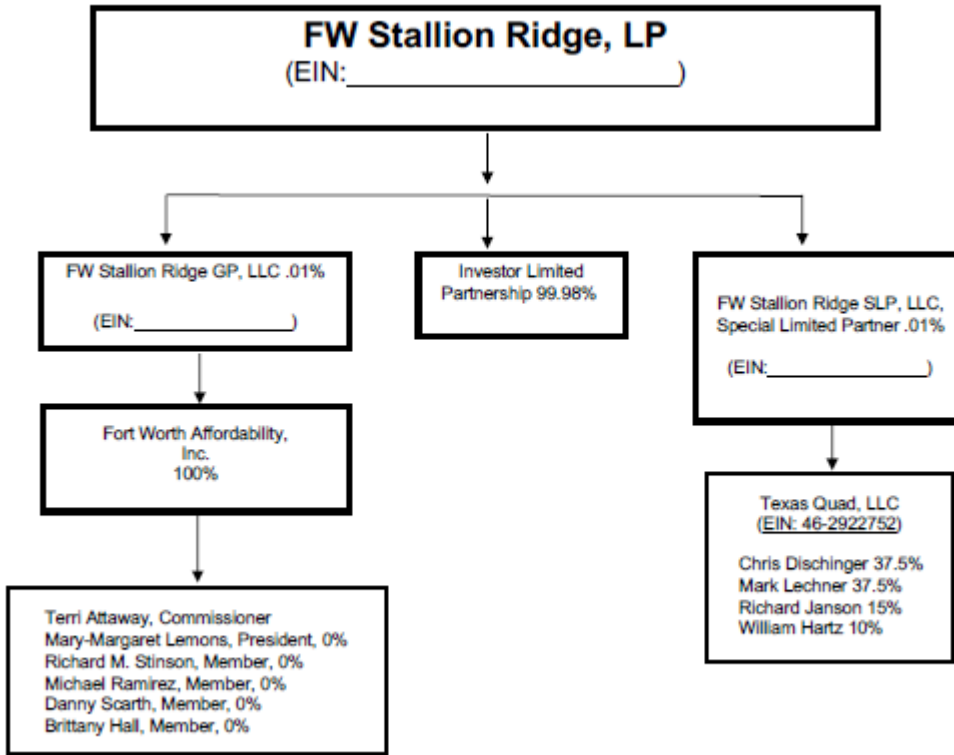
FW Stallion Ridge, LP
(EIN:\_\_\_\_\_\_\_\_\_\_\_\_\_\_\_\_\_\_\_\_\_\_\_\_)

FW Stallion Ridge GP, LLC .01%

(EIN:\_\_\_\_\_\_\_\_\_\_\_\_\_\_\_)

Investor Limited Partnership 99.98%

FW Stallion Ridge SLP, LLC, Special Limited Partner .01%

(EIN:\_\_\_\_\_\_\_\_\_\_\_\_\_\_\_)

Fort Worth Affordability, Inc.
100%

Texas Quad, LLC
(EIN: 46-2922752)

Chris Dischinger 37.5%
Mark Lechner 37.5%
Richard Janson 15%
William Hartz 10%

Terri Attaway, Commissioner
Mary-Margaret Lemons, President, 0%
Richard M. Stinson, Member, 0%
Michael Ramirez, Member, 0%
Danny Scarth, Member, 0%
Brittany Hall, Member, 0%